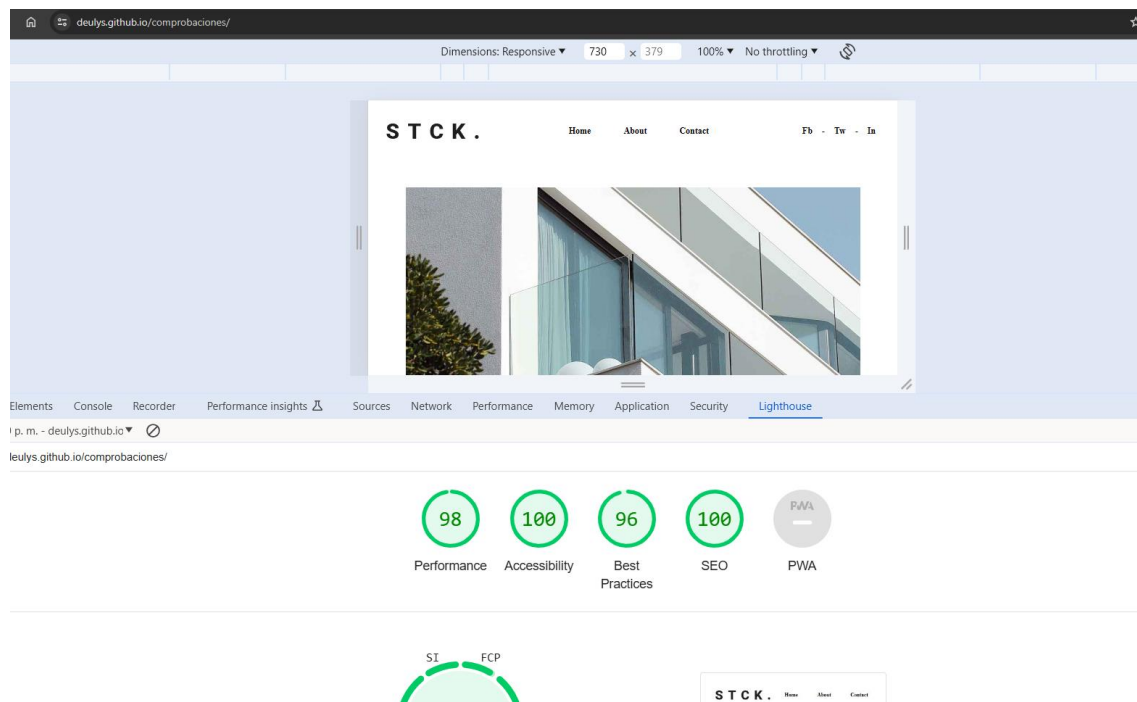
deulys.github.io/comprobaciones/

Dimensions: Responsive ▼ 730 x 379 100% ▼ No throttling ▼

STCK. Home About Contact Fb - Tw - In

Elements Console Recorder Performance insights Sources Network Performance Memory Application Security Lighthouse

p. m. - deulys.github.io ▼

deulys.github.io/comprobaciones/

98 Performance
100 Accessibility
96 Best Practices
100 SEO
PWA PWA

SI FCP

STCK. Home About Contact